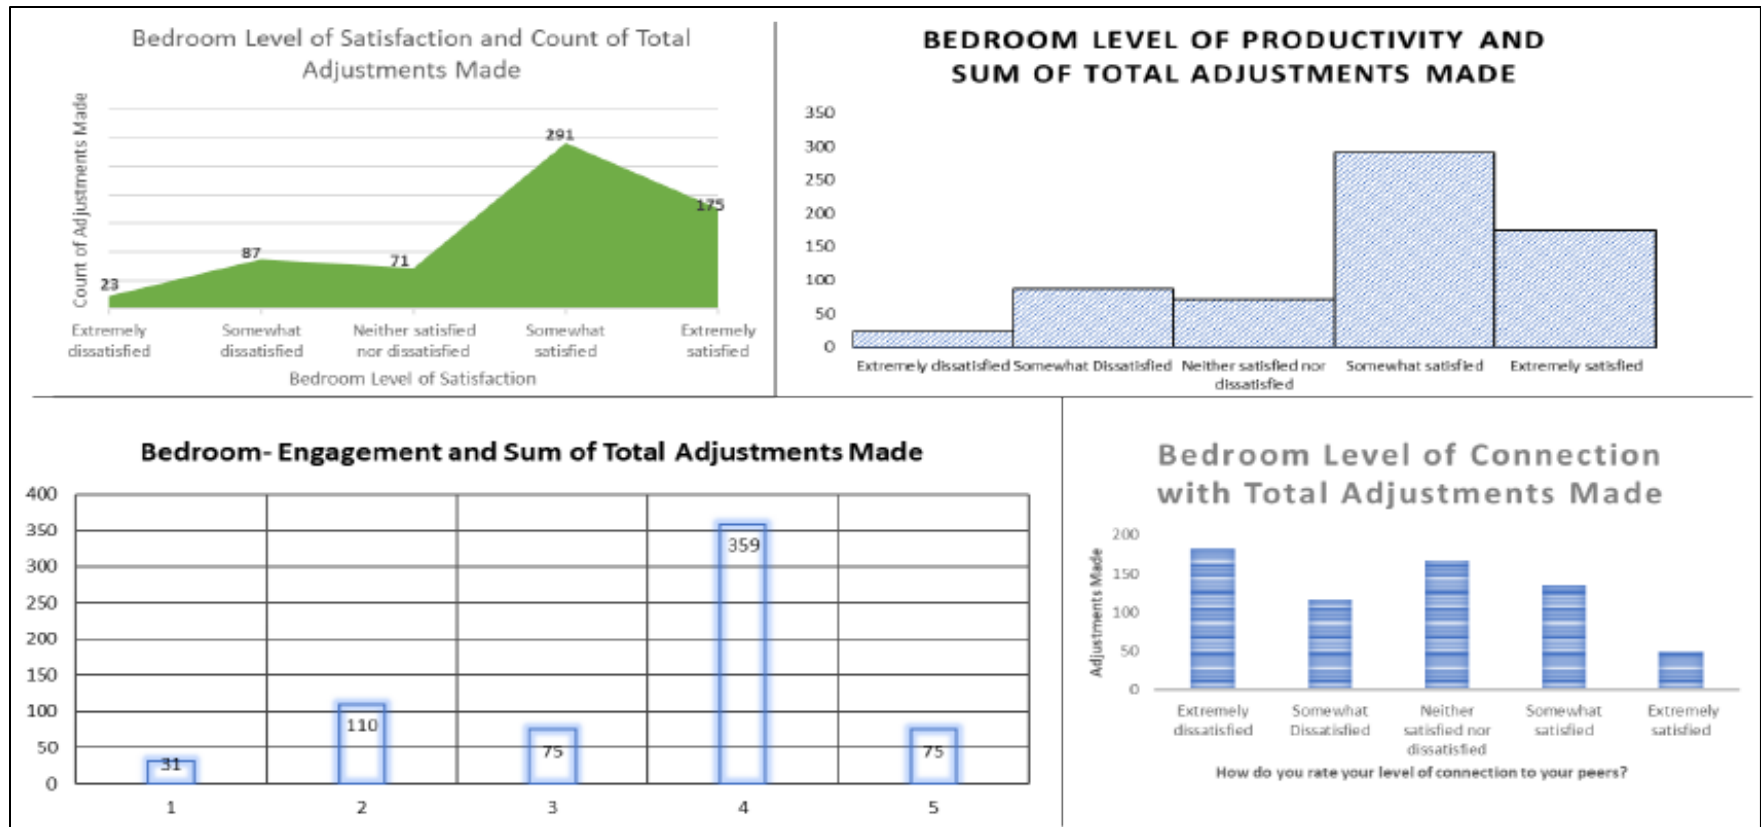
Bedroom Level of Satisfaction and Count of Total Adjustments Made

Count of Adjustments Made

23
87
71
291
175

Extremely dissatisfied
Somewhat dissatisfied
Neither satisfied nor dissatisfied
Somewhat satisfied
Extremely satisfied

Bedroom Level of Satisfaction

BEDROOM LEVEL OF PRODUCTIVITY AND SUM OF TOTAL ADJUSTMENTS MADE

350
300
250
200
150
100
50
0

Extremely dissatisfied
Somewhat Dissatisfied
Neither satisfied nor dissatisfied
Somewhat satisfied
Extremely satisfied

Bedroom- Engagement and Sum of Total Adjustments Made

400
350
300
250
200
150
100
50
0

31
110
75
359
75

1
2
3
4
5

Bedroom Level of Connection with Total Adjustments Made

Adjustments Made

200
150
100
50
0

Extremely dissatisfied
Somewhat Dissatisfied
Neither satisfied nor dissatisfied
Somewhat satisfied
Extremely satisfied

How do you rate your level of connection to your peers?